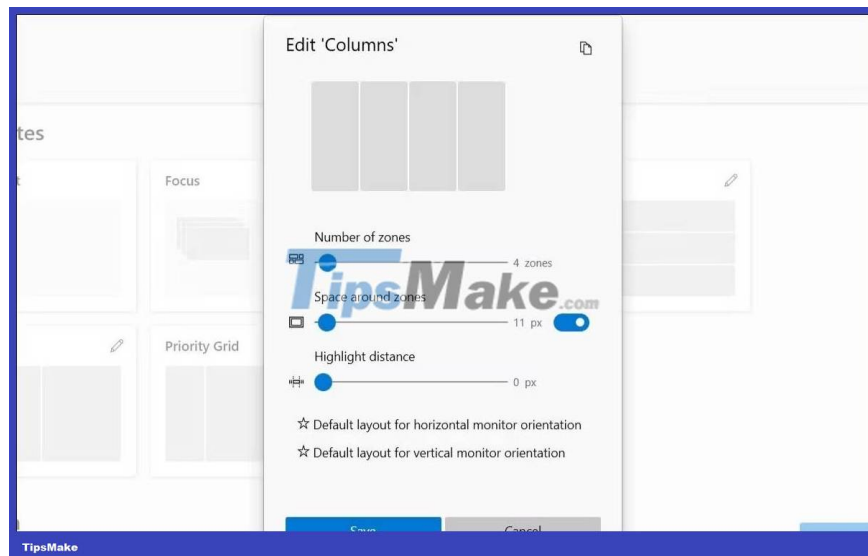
tes

Focus

Priority Grid

Edit 'Columns'

Number of zones

4 zones

TipsMake.com

Space around zones

11 px

Highlight distance

0 px

☆ Default layout for horizontal monitor orientation

☆ Default layout for vertical monitor orientation

Save

Cancel

TipsMake